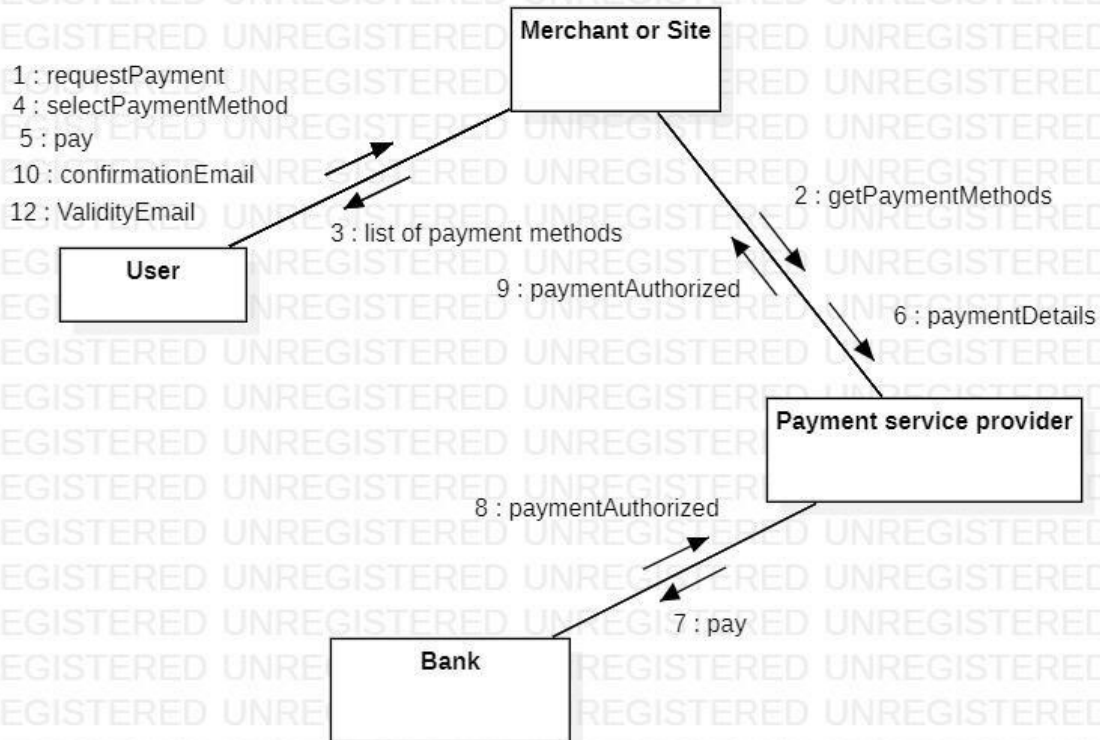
Merchant or Site

1 : requestPayment
4 : selectPaymentMethod
5 : pay
10 : confirmationEmail
12 : ValidityEmail

2 : getPaymentMethods

3 : list of payment methods

User

9 : paymentAuthorized

6 : paymentDetails

Payment service provider

8 : paymentAuthorized

7 : pay

Bank